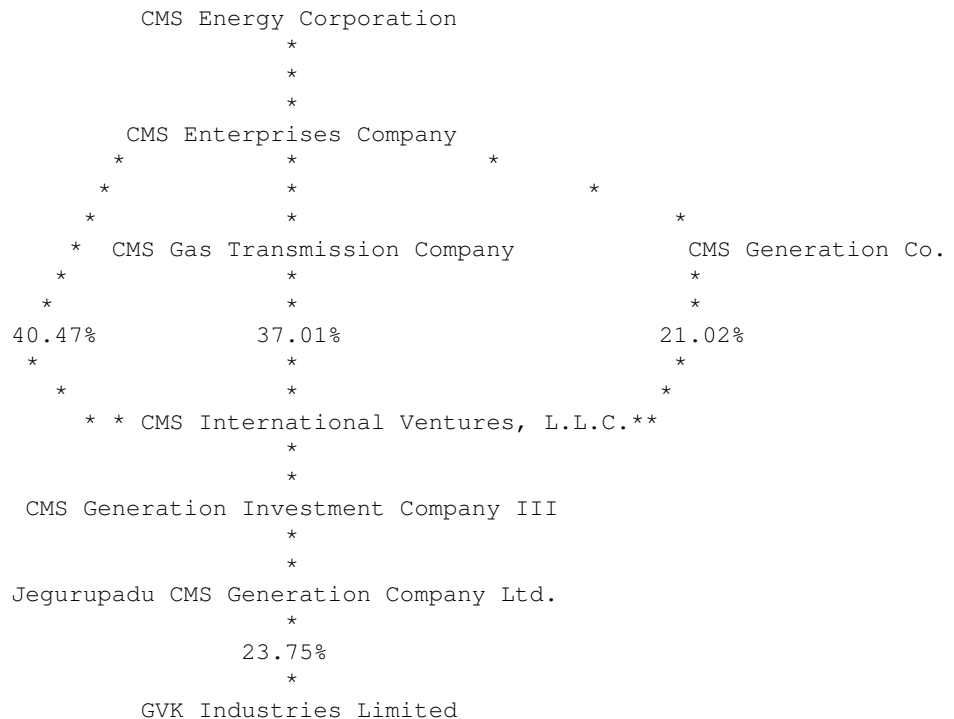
CMS Energy Corporation

CMS Enterprises Company

CMS Gas Transmission Company

CMS Generation Co.

40.47%

37.01%

21.02%

CMS International Ventures, L.L.C.**

CMS Generation Investment Company III

Jegurupadu CMS Generation Company Ltd.

23.75%

GVK Industries Limited